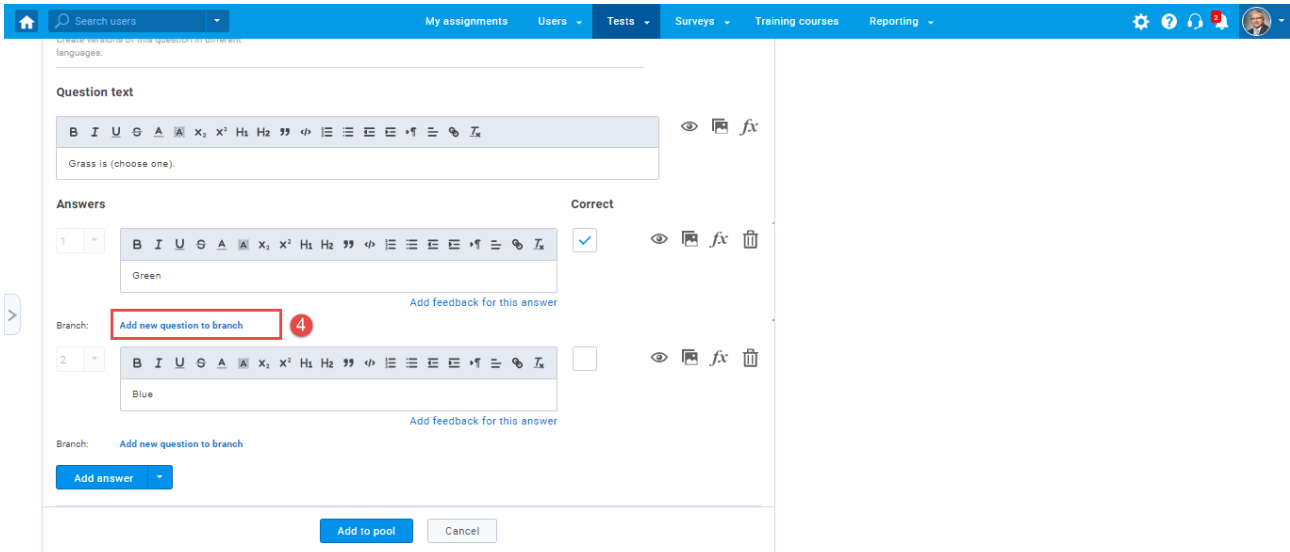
Search users

My assignments Users Tests Surveys Training courses Reporting

2

Create versions of this question in different languages.

Question text

B I U S A A x₂ x² H₁ H₂ ” ‹/› $T_x$

Grass is (choose one).

fx

Answers

Correct

1

B I U S A A x₂ x² H₁ H₂ ” ‹/› $T_x$

Green

fx

Add feedback for this answer

Branch: Add new question to branch

4

2

B I U S A A x₂ x² H₁ H₂ ” ‹/› $T_x$

Blue

fx

Add feedback for this answer

Branch: Add new question to branch

Add answer

Add to pool Cancel